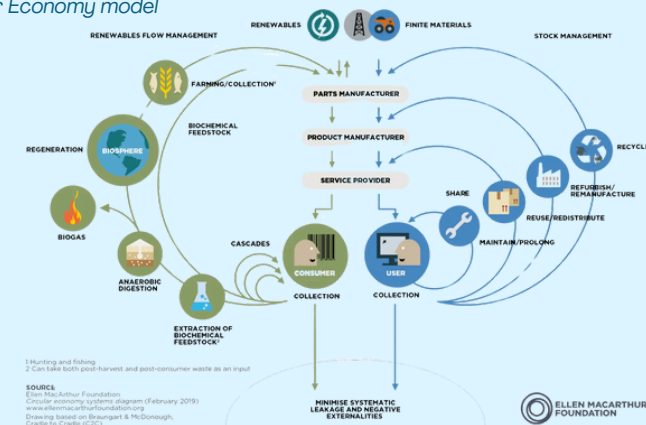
Economy model

RENEWABLES

FINITE MATERIALS

RENEWABLES FLOW MANAGEMENT

STOCK MANAGEMENT

FARMING/COLLECTION¹

PARTS MANUFACTURER

BIOCHEMICAL FEEDSTOCK

REGENERATION

BIOSPHERE

PRODUCT MANUFACTURER

RECYCLE

REFURBISH/ REMANUFACTURE

SERVICE PROVIDER

SHARE

REUSE/REDISTRIBUTE

BIOGAS

CASCADES

MAINTAIN/PROLONG

CONSUMER

USER

ANAEROBIC DIGESTION

COLLECTION

COLLECTION

EXTRACTION OF BIOCHEMICAL FEEDSTOCK²

1 Hunting and fishing
2 Can take both post-harvest and post-consumer waste as an input

SOURCE
Ellen MacArthur Foundation
Circular economy systems diagram (February 2019)
www.ellenmacarthurfoundation.org
Drawing based on Braungart & McDonough, Cradle to Cradle (C2C)

MINIMISE SYSTEMATIC LEAKAGE AND NEGATIVE EXTERNALITIES

ELLEN MACARTHUR FOUNDATION